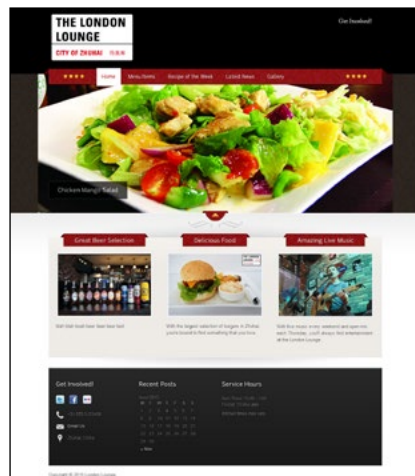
THE LONDON LOUNGE
CITY OF ZHUHAI 珠海市

Get Involved!

★★★★ Home Menu Items Recipe of the Week Latest News Gallery ★★★★

Chicken Mango Salad

Great Beer Selection
Delicious Food
Amazing Live Music

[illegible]
With the largest selection of burgers in Zhuhai you're bound to find something that you love.
With live music every weekend and open mic each Thursday, you'll always find entertainment at the London Lounge.

Get Involved!
Recent Posts
Service Hours

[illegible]

Copyright © 2013 London Lounge